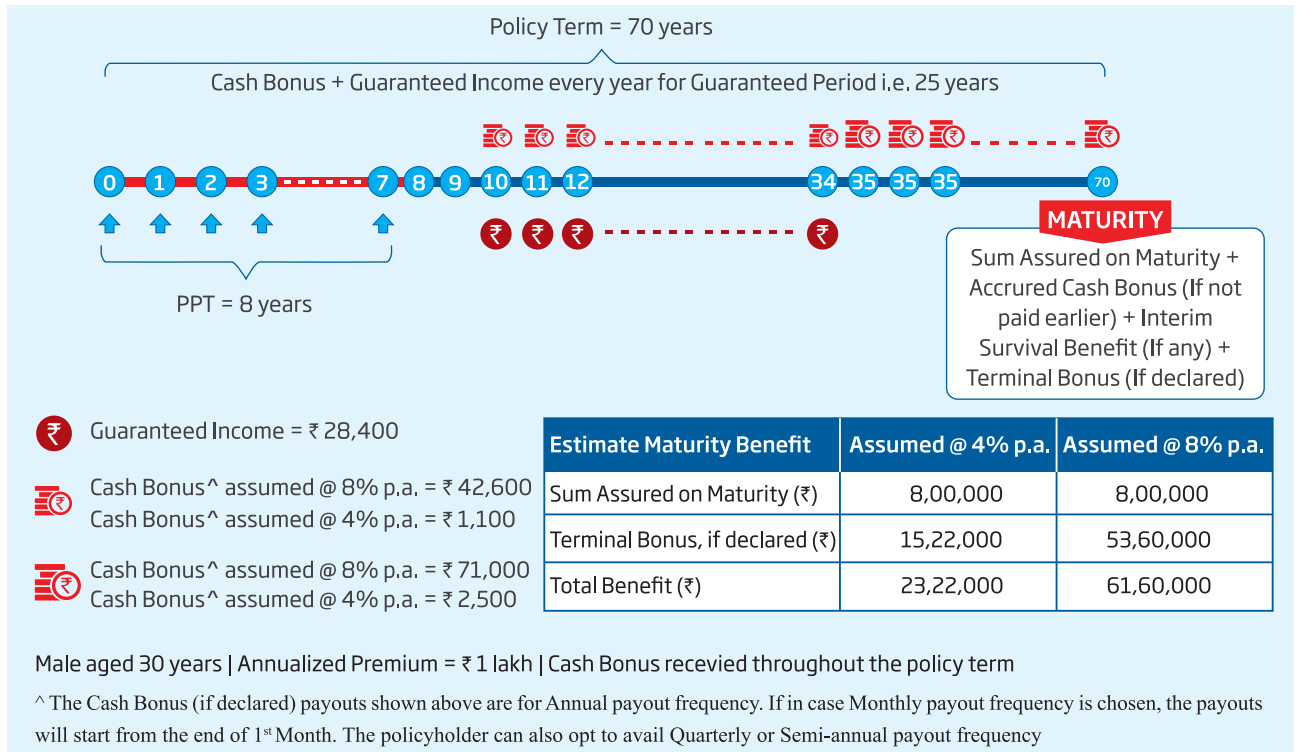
Policy Term = 70 years

Cash Bonus + Guaranteed Income every year for Guaranteed Period i.e. 25 years

0 1 2 3 7 8 9 10 11 12 34 35 35 35 70

MATURITY

Sum Assured on Maturity + Accrued Cash Bonus (If not paid earlier) + Interim Survival Benefit (If any) + Terminal Bonus (If declared)

PPT = 8 years

Guaranteed Income = ₹ 28,400

Cash Bonus^ assumed @ 8% p.a. = ₹ 42,600
Cash Bonus^ assumed @ 4% p.a. = ₹ 1,100

Cash Bonus^ assumed @ 8% p.a. = ₹ 71,000
Cash Bonus^ assumed @ 4% p.a. = ₹ 2,500

| Estimate Maturity Benefit | Assumed @ 4% p.a. | Assumed @ 8% p.a. |
|---|---|---|
| Sum Assured on Maturity (₹) | 8,00,000 | 8,00,000 |
| Terminal Bonus, if declared (₹) | 15,22,000 | 53,60,000 |
| Total Benefit (₹) | 23,22,000 | 61,60,000 |

Male aged 30 years | Annualized Premium = ₹ 1 lakh | Cash Bonus recevied throughout the policy term

^ The Cash Bonus (if declared) payouts shown above are for Annual payout frequency. If in case Monthly payout frequency is chosen, the payouts will start from the end of 1$^{st}$ Month. The policyholder can also opt to avail Quarterly or Semi-annual payout frequency